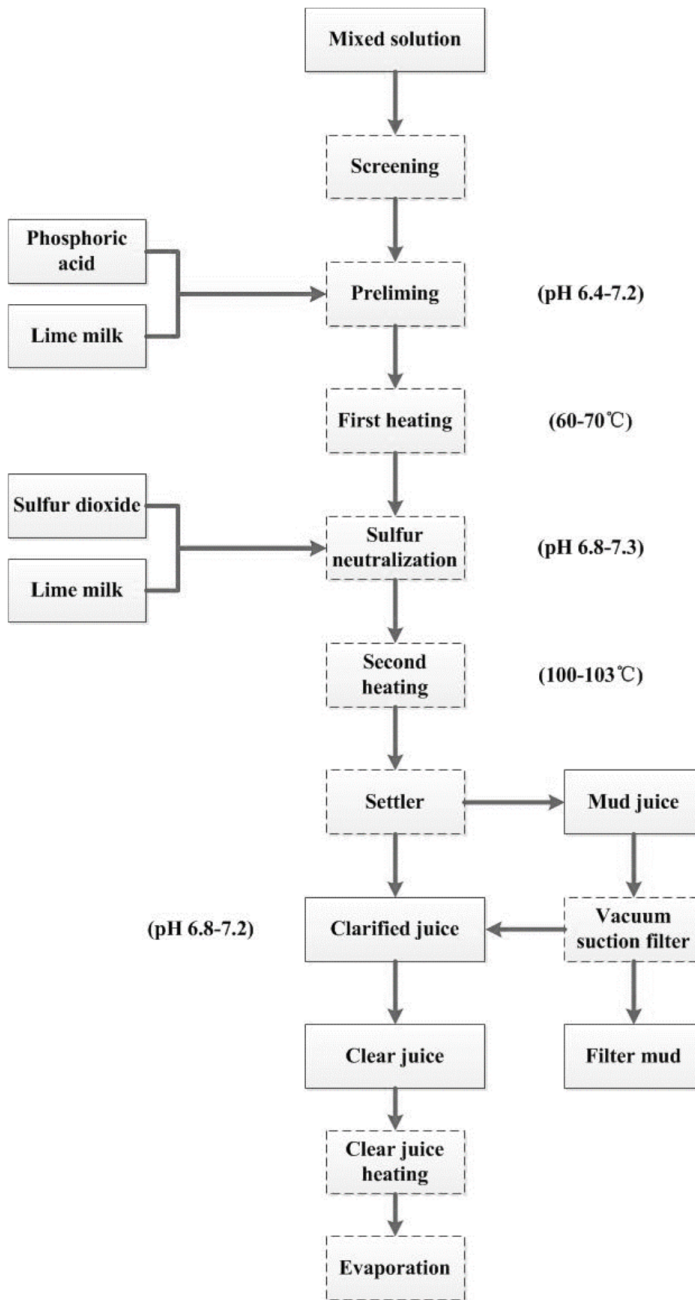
Mixed solution

Screening

Phosphoric acid

Lime milk

Preliming

(pH 6.4-7.2)

First heating

(60-70℃)

Sulfur dioxide

Lime milk

Sulfur neutralization

(pH 6.8-7.3)

Second heating

(100-103℃)

Settler

Mud juice

(pH 6.8-7.2)

Clarified juice

Vacuum suction filter

Clear juice

Filter mud

Clear juice heating

Evaporation